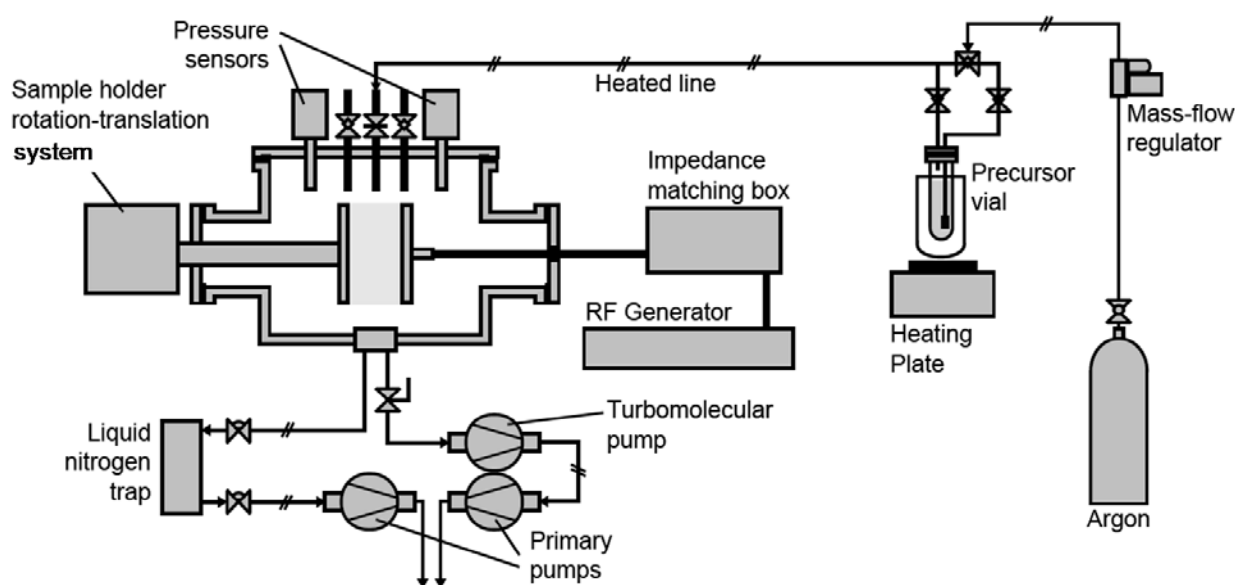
Pressure sensors

Heated line

Sample holder rotation-translation system

Mass-flow regulator

Impedance matching box

Precursor vial

RF Generator

Heating Plate

Turbomolecular pump

Liquid nitrogen trap

Primary pumps

Argon